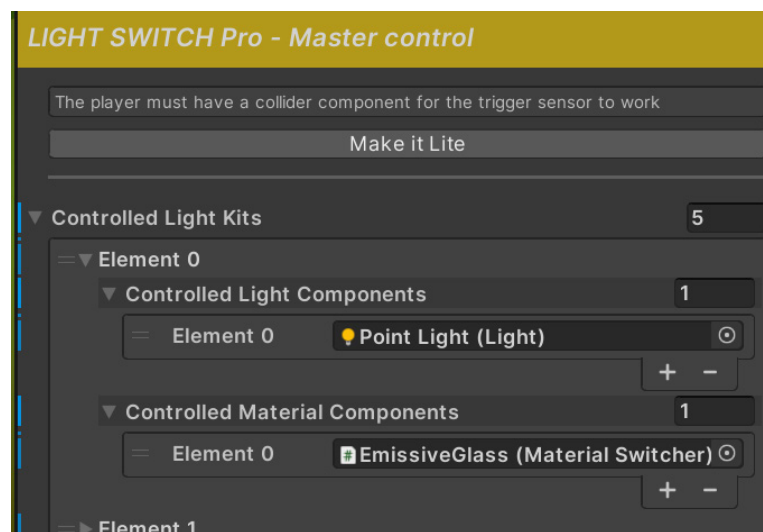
LIGHT SWITCH Pro - Master control

The player must have a collider component for the trigger sensor to work

Make it Lite

Controlled Light Kits 5

Element 0

Controlled Light Components 1

Element 0 Point Light (Light)

+ −

Controlled Material Components 1

Element 0 EmissiveGlass (Material Switcher)

+ −

Element 1